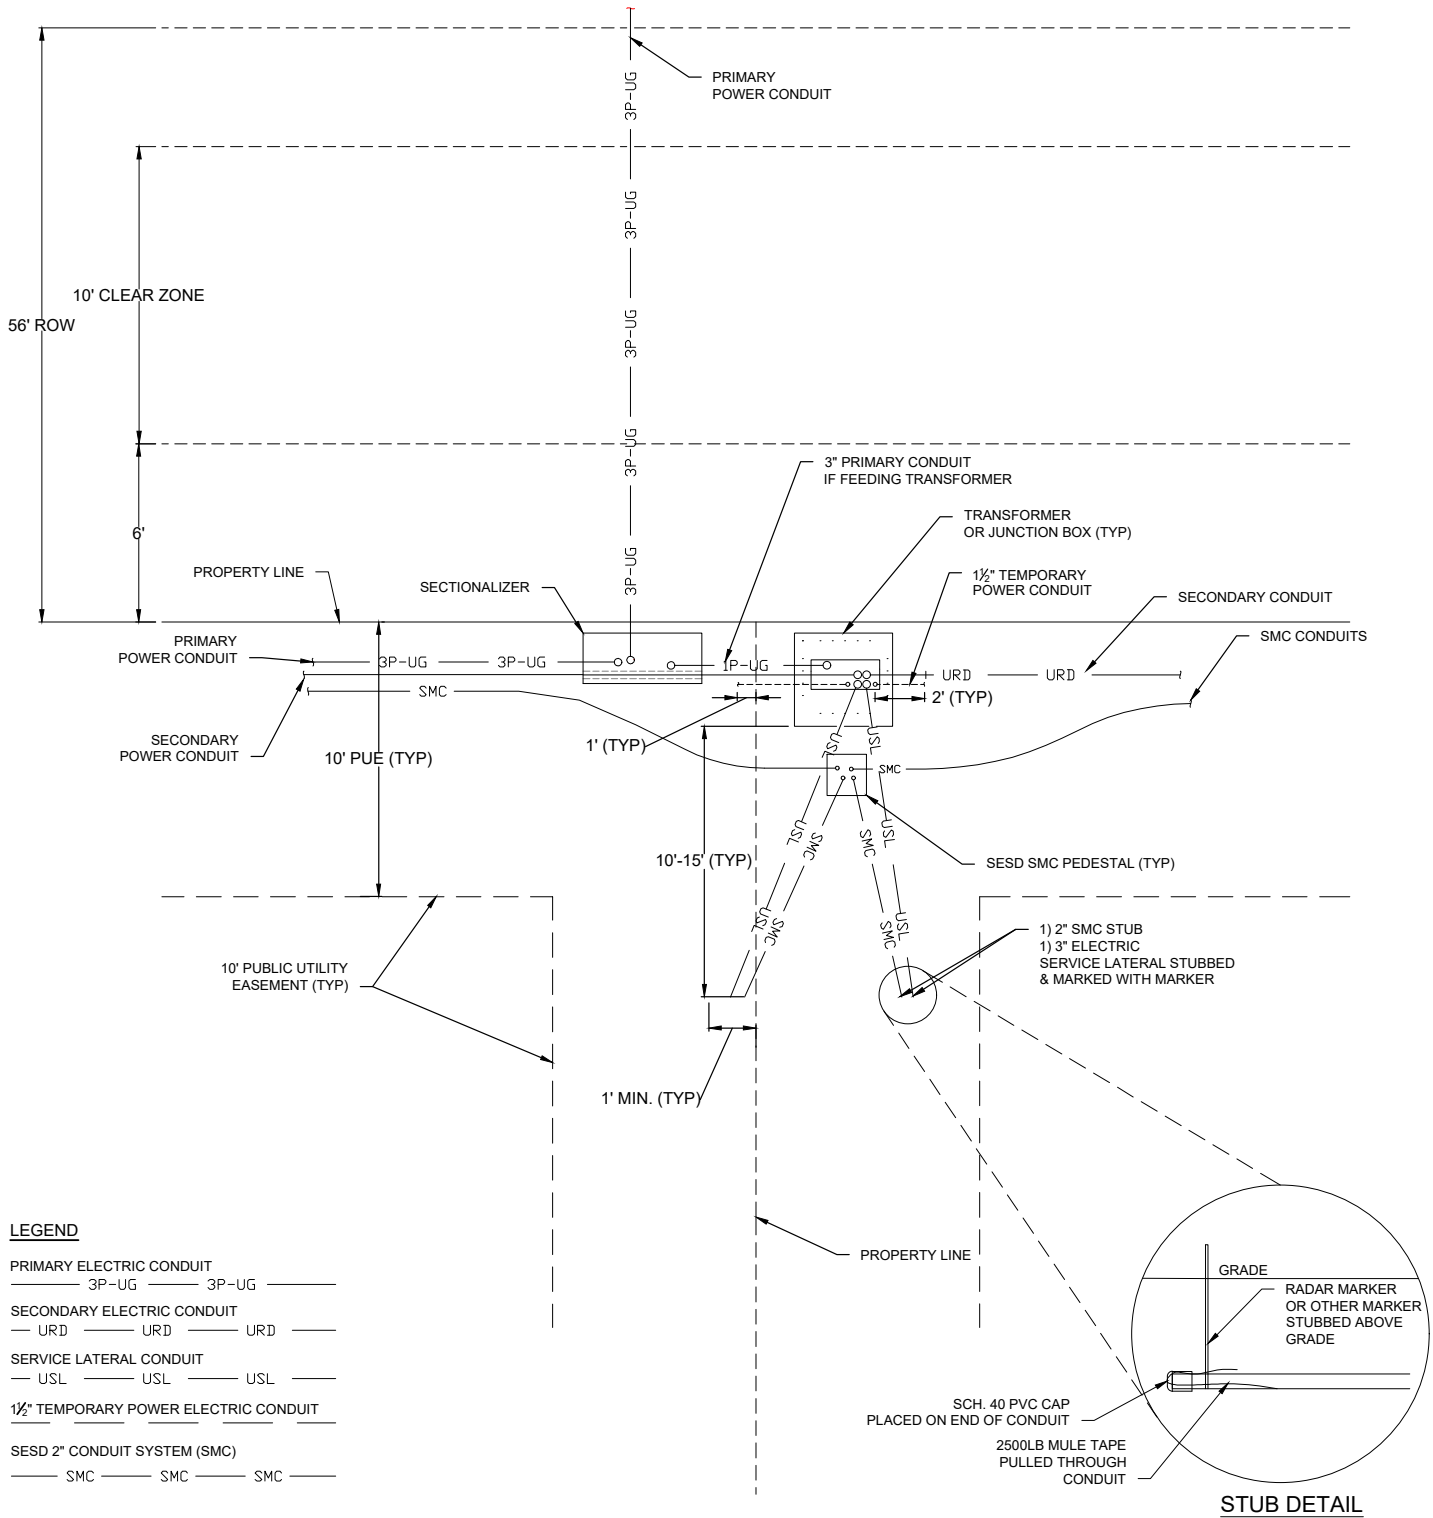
PRIMARY POWER CONDUIT

3P-UG

3P-UG

3P-UG

3P-UG

3P-UG

10' CLEAR ZONE

56' ROW

6'

3" PRIMARY CONDUIT IF FEEDING TRANSFORMER

TRANSFORMER OR JUNCTION BOX (TYP)

PROPERTY LINE

SECTIONALIZER

1½" TEMPORARY POWER CONDUIT

SECONDARY CONDUIT

SMC CONDUITS

PRIMARY POWER CONDUIT

3P-UG

3P-UG

1P-UG

URD

URD

SMC

2' (TYP)

SECONDARY POWER CONDUIT

10' PUE (TYP)

1' (TYP)

USL

USL

SMC

USL

SMC

SMC

USL

10'-15' (TYP)

SESD SMC PEDESTAL (TYP)

USL

SMC

USL

SMC

1) 2" SMC STUB
1) 3" ELECTRIC SERVICE LATERAL STUBBED & MARKED WITH MARKER

10' PUBLIC UTILITY EASEMENT (TYP)

1' MIN. (TYP)

LEGEND

PRIMARY ELECTRIC CONDUIT
3P-UG 3P-UG

SECONDARY ELECTRIC CONDUIT
URD URD URD

SERVICE LATERAL CONDUIT
USL USL USL

1½" TEMPORARY POWER ELECTRIC CONDUIT

SESD 2" CONDUIT SYSTEM (SMC)
SMC SMC SMC

PROPERTY LINE

GRADE

RADAR MARKER OR OTHER MARKER STUBBED ABOVE GRADE

SCH. 40 PVC CAP PLACED ON END OF CONDUIT

2500LB MULE TAPE PULLED THROUGH CONDUIT

STUB DETAIL